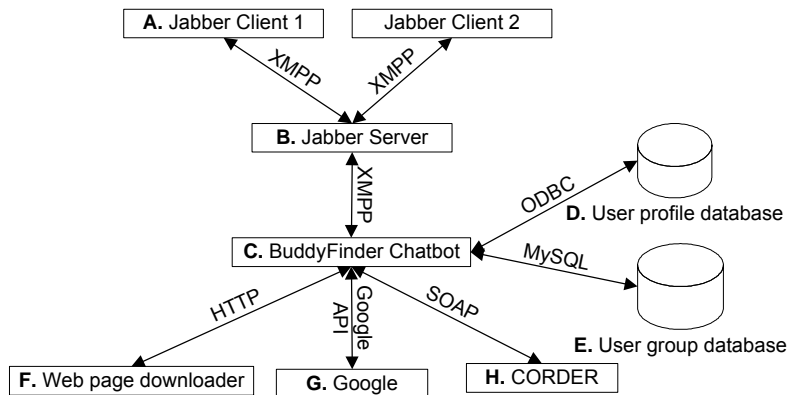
A. Jabber Client 1

Jabber Client 2

XMPP

XMPP

B. Jabber Server

XMPP

ODBC

D. User profile database

C. BuddyFinder Chatbot

MySQL

HTTP

Google API

SOAP

E. User group database

F. Web page downloader

G. Google

H. CORDER